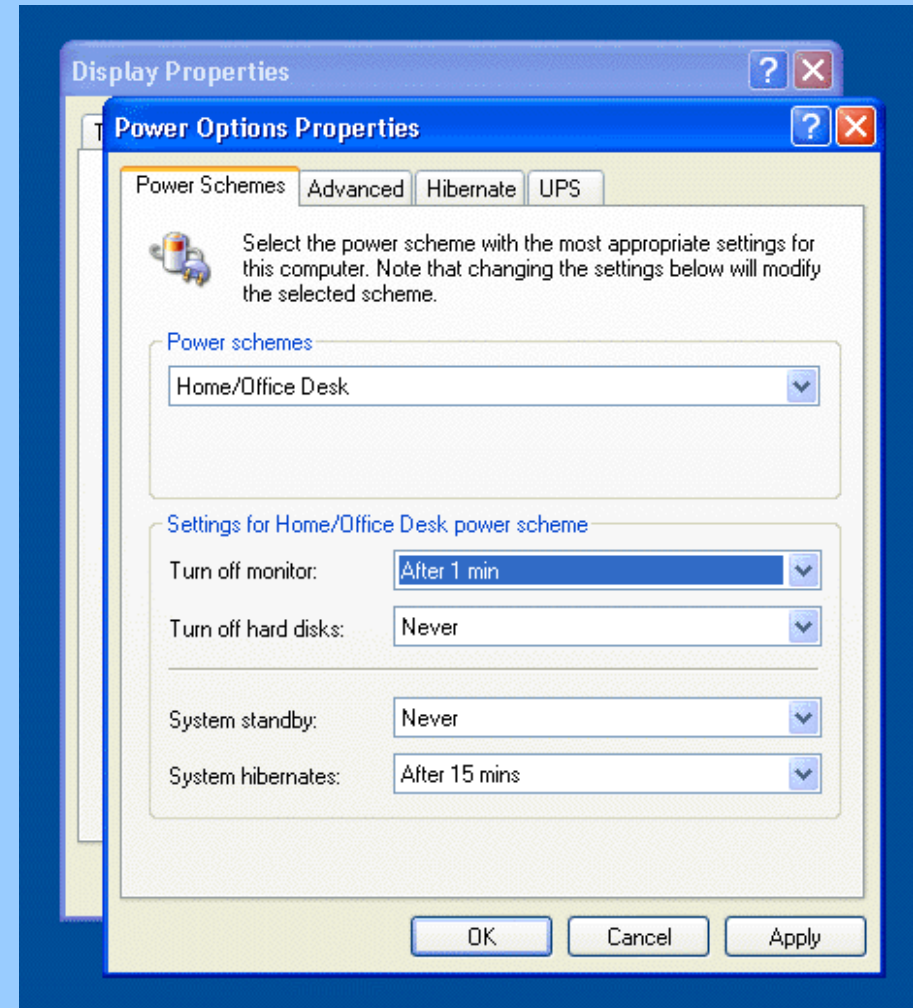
Display Properties

Power Options Properties

Power Schemes | Advanced | Hibernate | UPS

Select the power scheme with the most appropriate settings for this computer. Note that changing the settings below will modify the selected scheme.

Power schemes

Home/Office Desk

Settings for Home/Office Desk power scheme

Turn off monitor: After 1 min

Turn off hard disks: Never

System standby: Never

System hibernates: After 15 mins

OK | Cancel | Apply